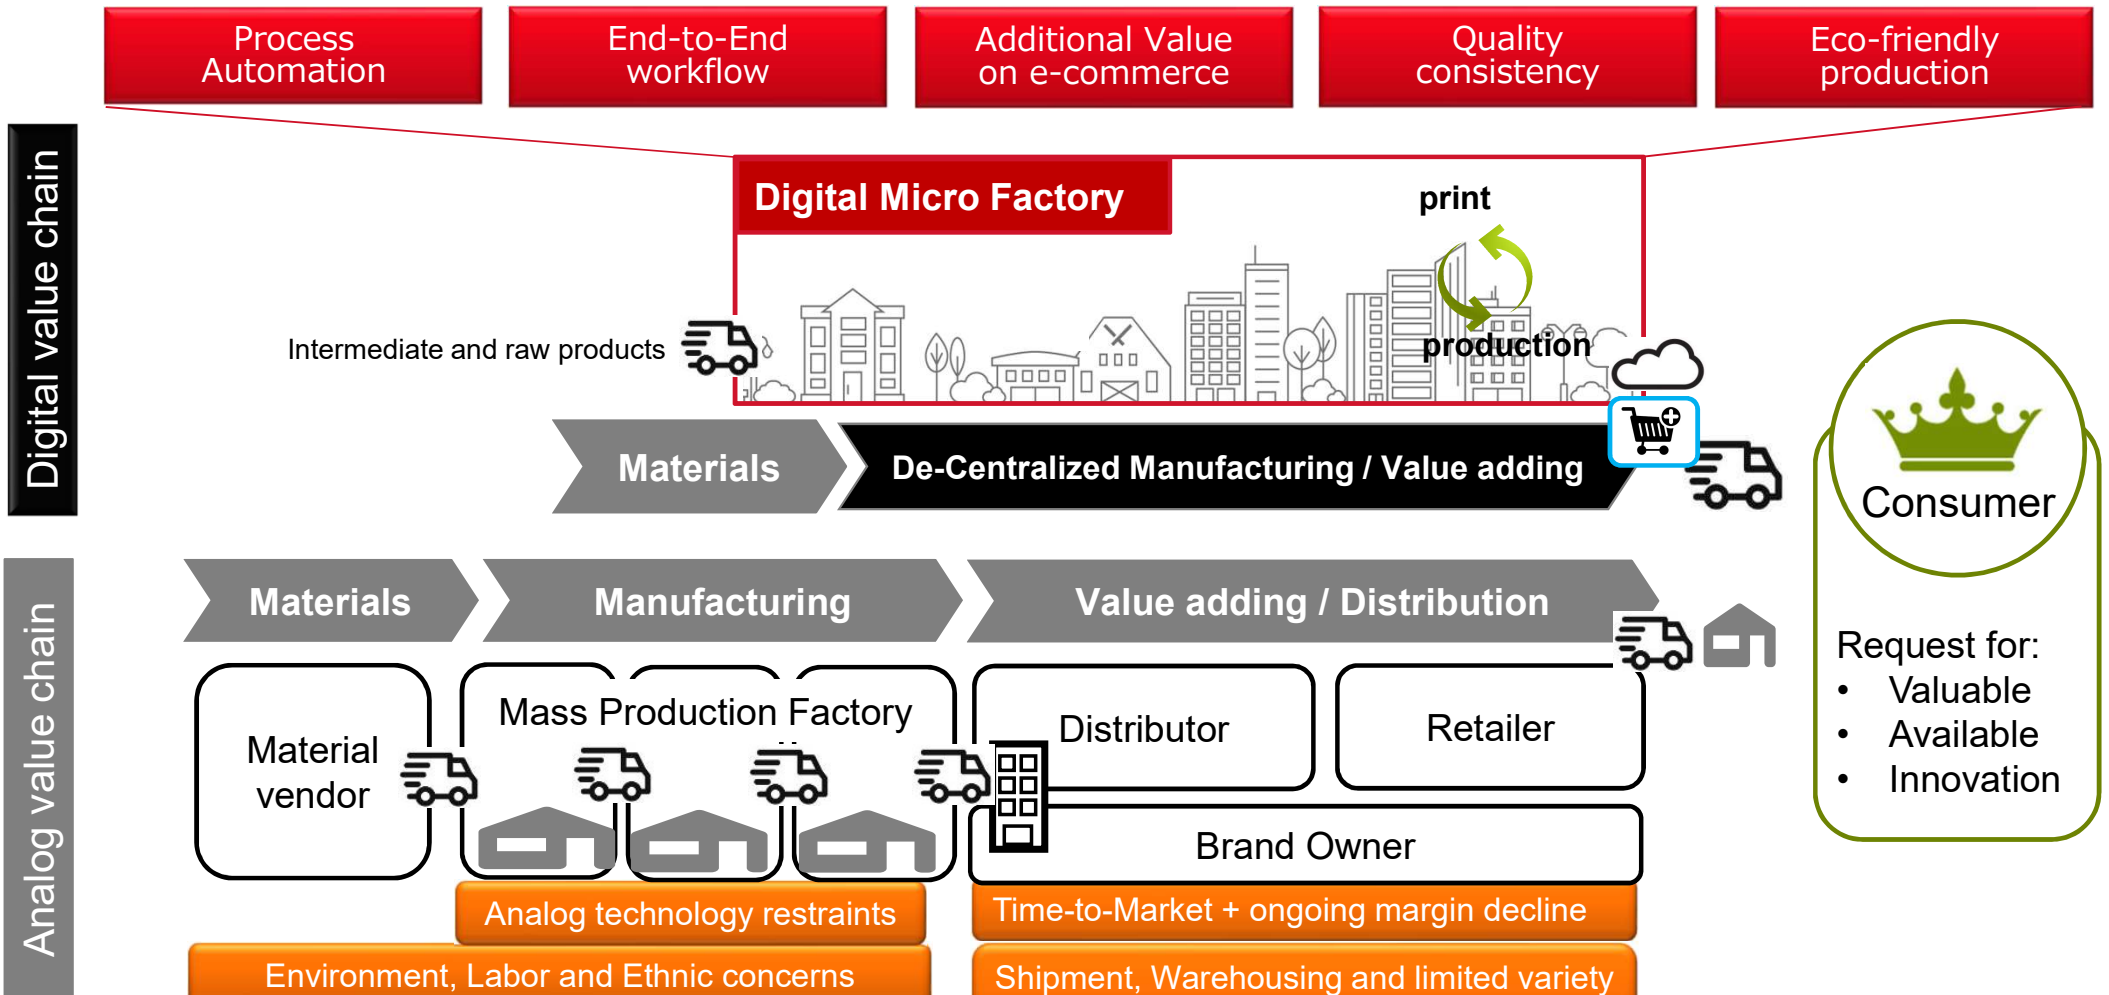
Process Automation

End-to-End workflow

Additional Value on e-commerce

Quality consistency

Eco-friendly production

Digital value chain

Digital Micro Factory

print

production

Intermediate and raw products

Materials

De-Centralized Manufacturing / Value adding

Consumer

Request for:
• Valuable
• Available
• Innovation

Analog value chain

Materials

Manufacturing

Value adding / Distribution

Material vendor

Mass Production Factory

Distributor

Retailer

Brand Owner

Analog technology restraints

Time-to-Market + ongoing margin decline

Environment, Labor and Ethnic concerns

Shipment, Warehousing and limited variety